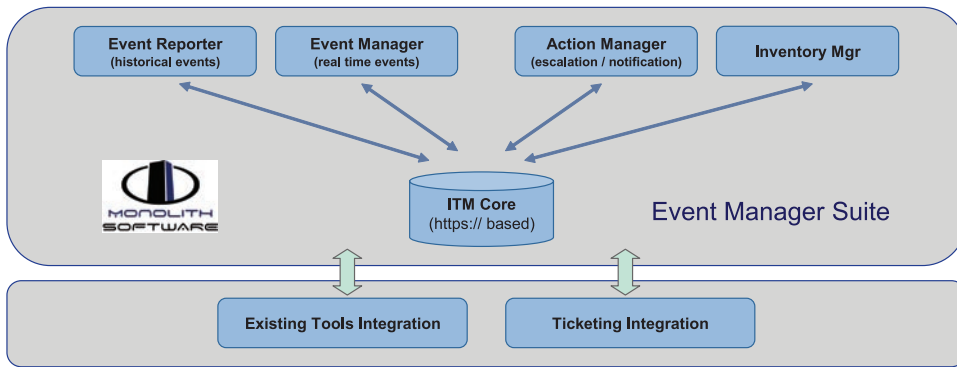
Event Reporter
(historical events)

Event Manager
(real time events)

Action Manager
(escalation / notification)

Inventory Mgr

MONOLITH
SOFTWARE

ITM Core
(https:// based)

Event Manager Suite

Existing Tools Integration

Ticketing Integration